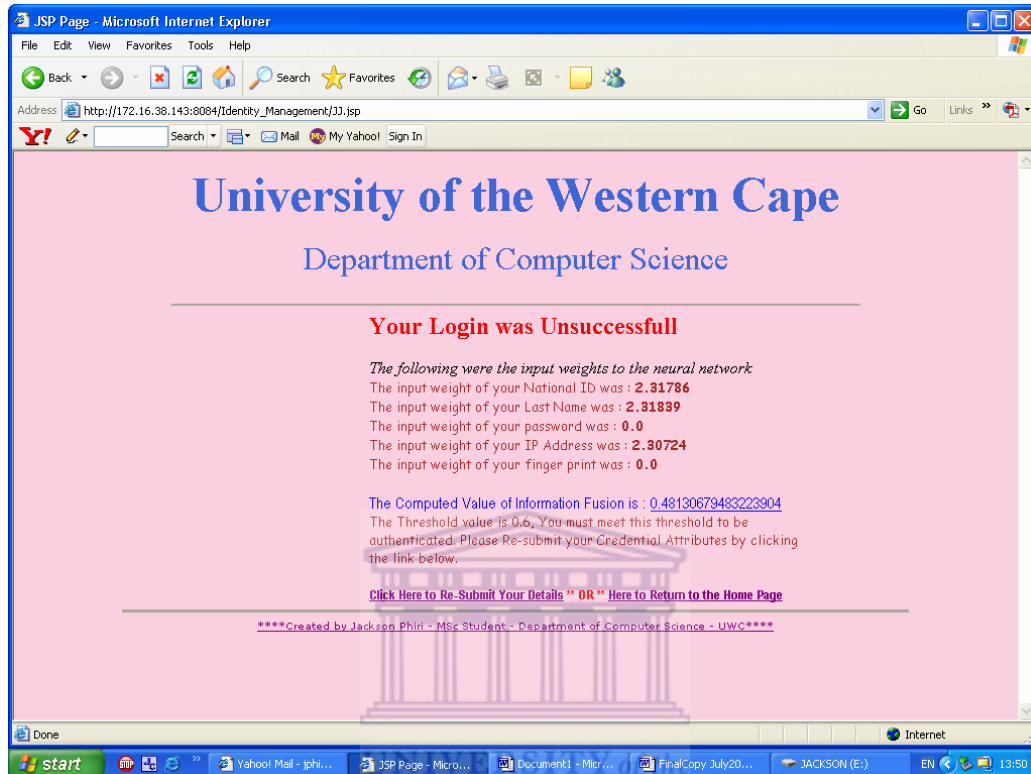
JSP Page - Microsoft Internet Explorer

File Edit View Favorites Tools Help

Back Search Favorites

Address http://172.16.38.143:8084/Identity_Management/JJ.jsp Go Links

Y! Search Mail My Yahoo! Sign In

University of the Western Cape

Department of Computer Science

Your Login was Unsuccessfull

The following were the input weights to the neural network
The input weight of your National ID was : 2.31786
The input weight of your Last Name was : 2.31839
The input weight of your password was : 0.0
The input weight of your IP Address was : 2.30724
The input weight of your finger print was : 0.0

The Computed Value of Information Fusion is : 0.48130679483223904
The Threshold value is 0.6, You must meet this threshold to be authenticated. Please Re-submit your Credential Attributes by clicking the link below.

Click Here to Re-Submit Your Details ** OR ** Here to Return to the Home Page

****Created by Jackson Phiri - MSc Student - Department of Computer Science - UWC****

Done Internet

start Yahoo! Mail - jphi... JSP Page - Micro... Document1 - Micr... FinalCopy July20... JACKSON (E:) EN 13:50